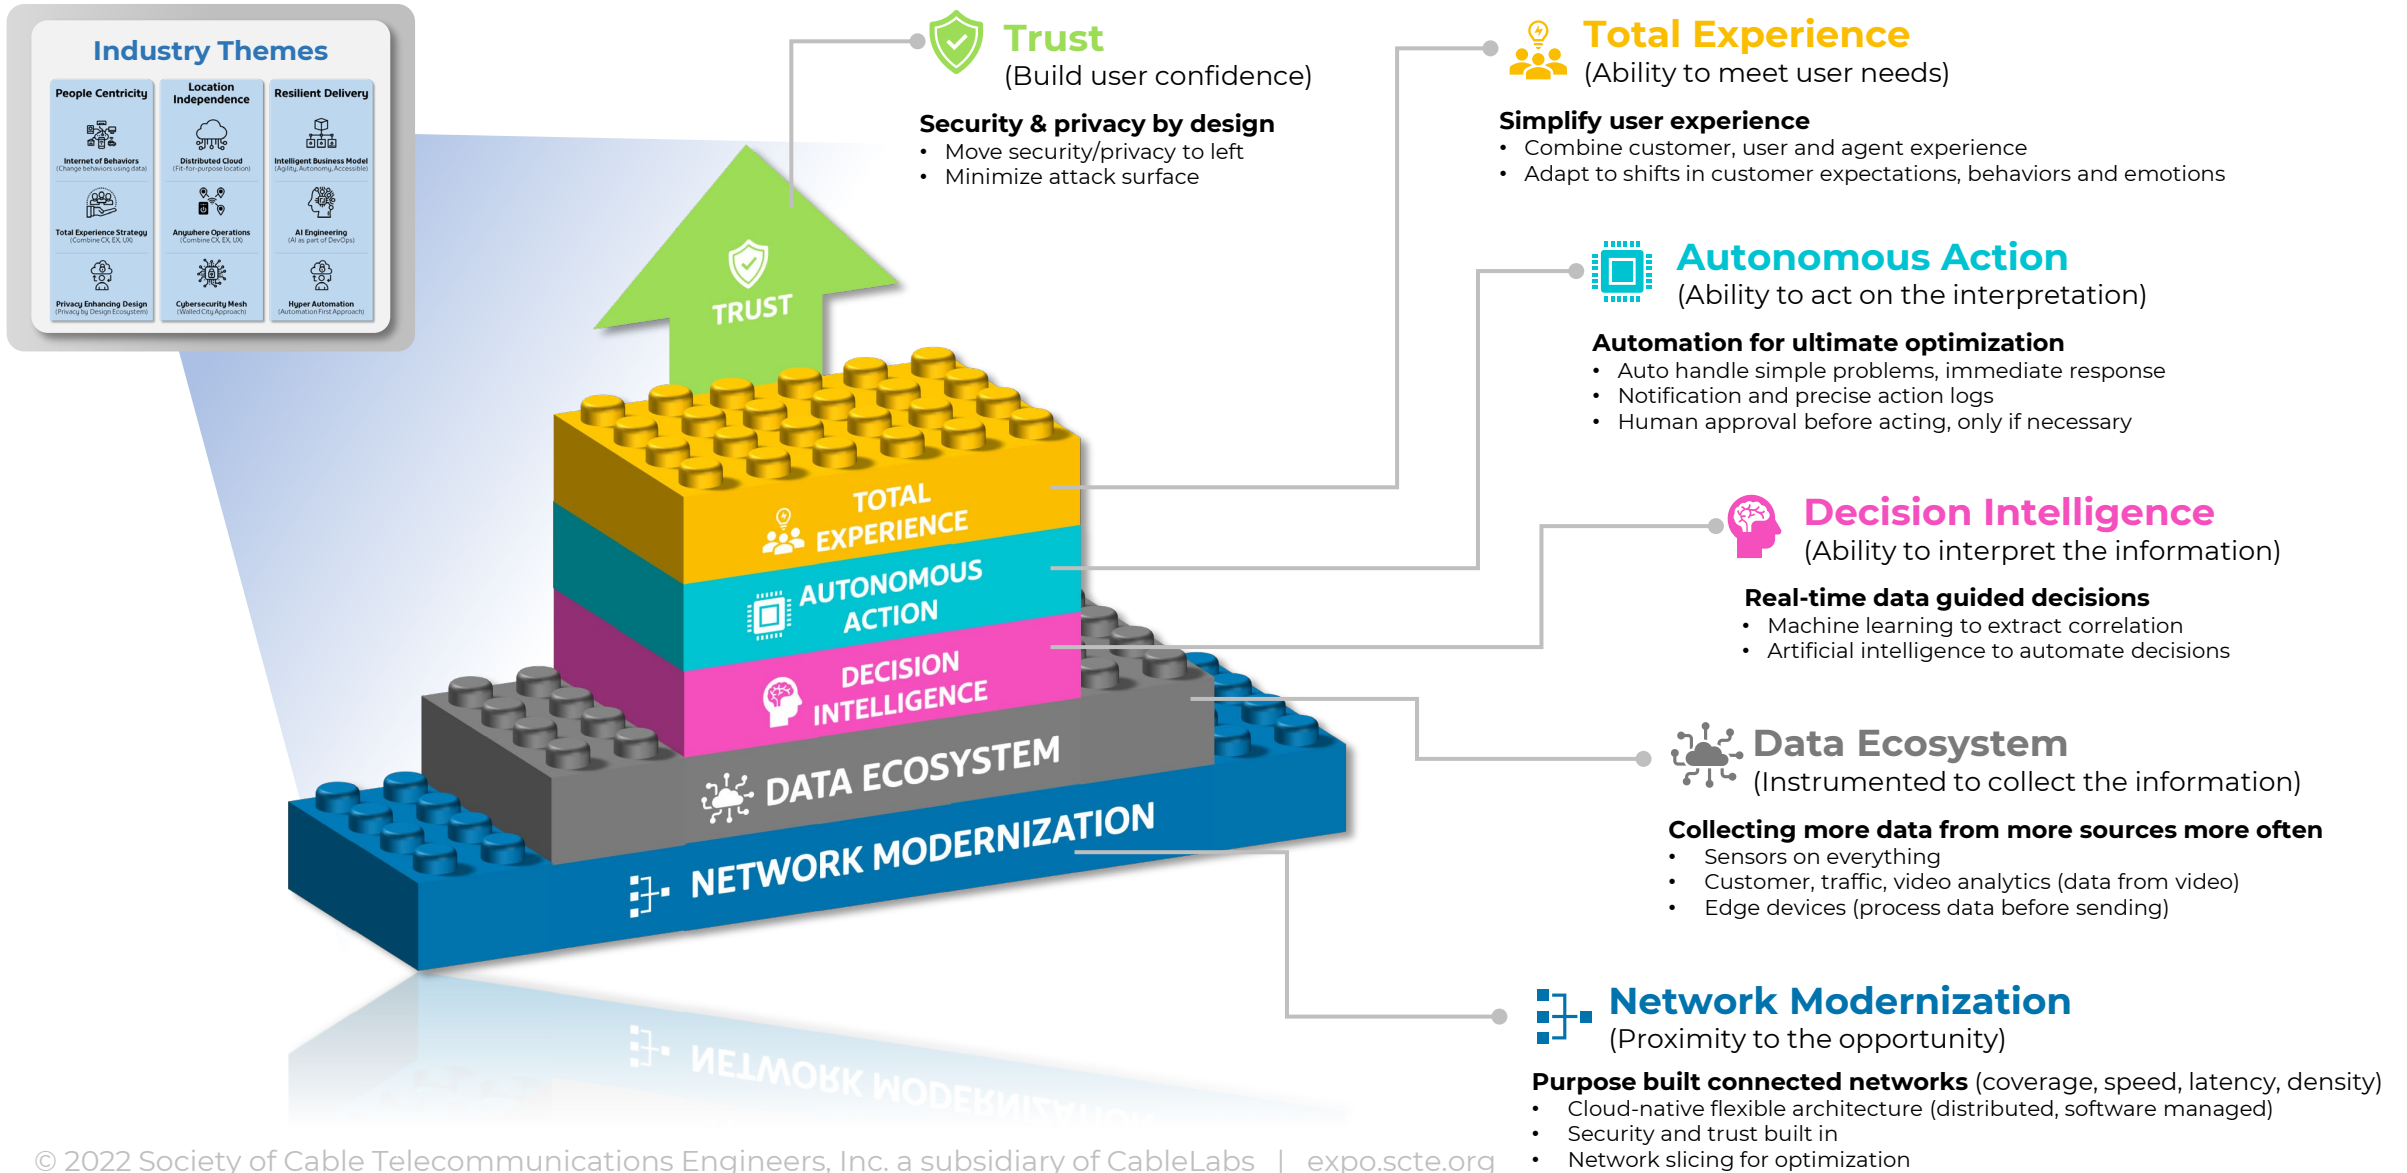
Industry Themes

| People Centricity | Location Independence | Resilient Delivery |
|---|---|---|
| Internet of Behaviors (Change behaviors using data) | Distributed Cloud (Fit-for-purpose location) | Intelligent Business Model (Agility, Autonomy, Accessible) |
| Total Experience Strategy (Combine CX, EX, UX) | Anywhere Operations (Combine CX, EX, UX) | AI Engineering (AI as part of DevOps) |
| Privacy Enhancing Design (Privacy by Design Ecosystem) | Cybersecurity Mesh (Walled City Approach) | Hyper Automation (Automation First Approach) |

TRUST
TOTAL EXPERIENCE
AUTONOMOUS ACTION
DECISION INTELLIGENCE
DATA ECOSYSTEM
NETWORK MODERNIZATION

Trust
(Build user confidence)
Security & privacy by design
• Move security/privacy to left
• Minimize attack surface

Total Experience
(Ability to meet user needs)
Simplify user experience
• Combine customer, user and agent experience
• Adapt to shifts in customer expectations, behaviors and emotions

Autonomous Action
(Ability to act on the interpretation)
Automation for ultimate optimization
• Auto handle simple problems, immediate response
• Notification and precise action logs
• Human approval before acting, only if necessary

Decision Intelligence
(Ability to interpret the information)
Real-time data guided decisions
• Machine learning to extract correlation
• Artificial intelligence to automate decisions

Data Ecosystem
(Instrumented to collect the information)
Collecting more data from more sources more often
• Sensors on everything
• Customer, traffic, video analytics (data from video)
• Edge devices (process data before sending)

Network Modernization
(Proximity to the opportunity)
Purpose built connected networks (coverage, speed, latency, density)
• Cloud-native flexible architecture (distributed, software managed)
• Security and trust built in
• Network slicing for optimization

© 2022 Society of Cable Telecommunications Engineers, Inc. a subsidiary of CableLabs | expo.scte.org